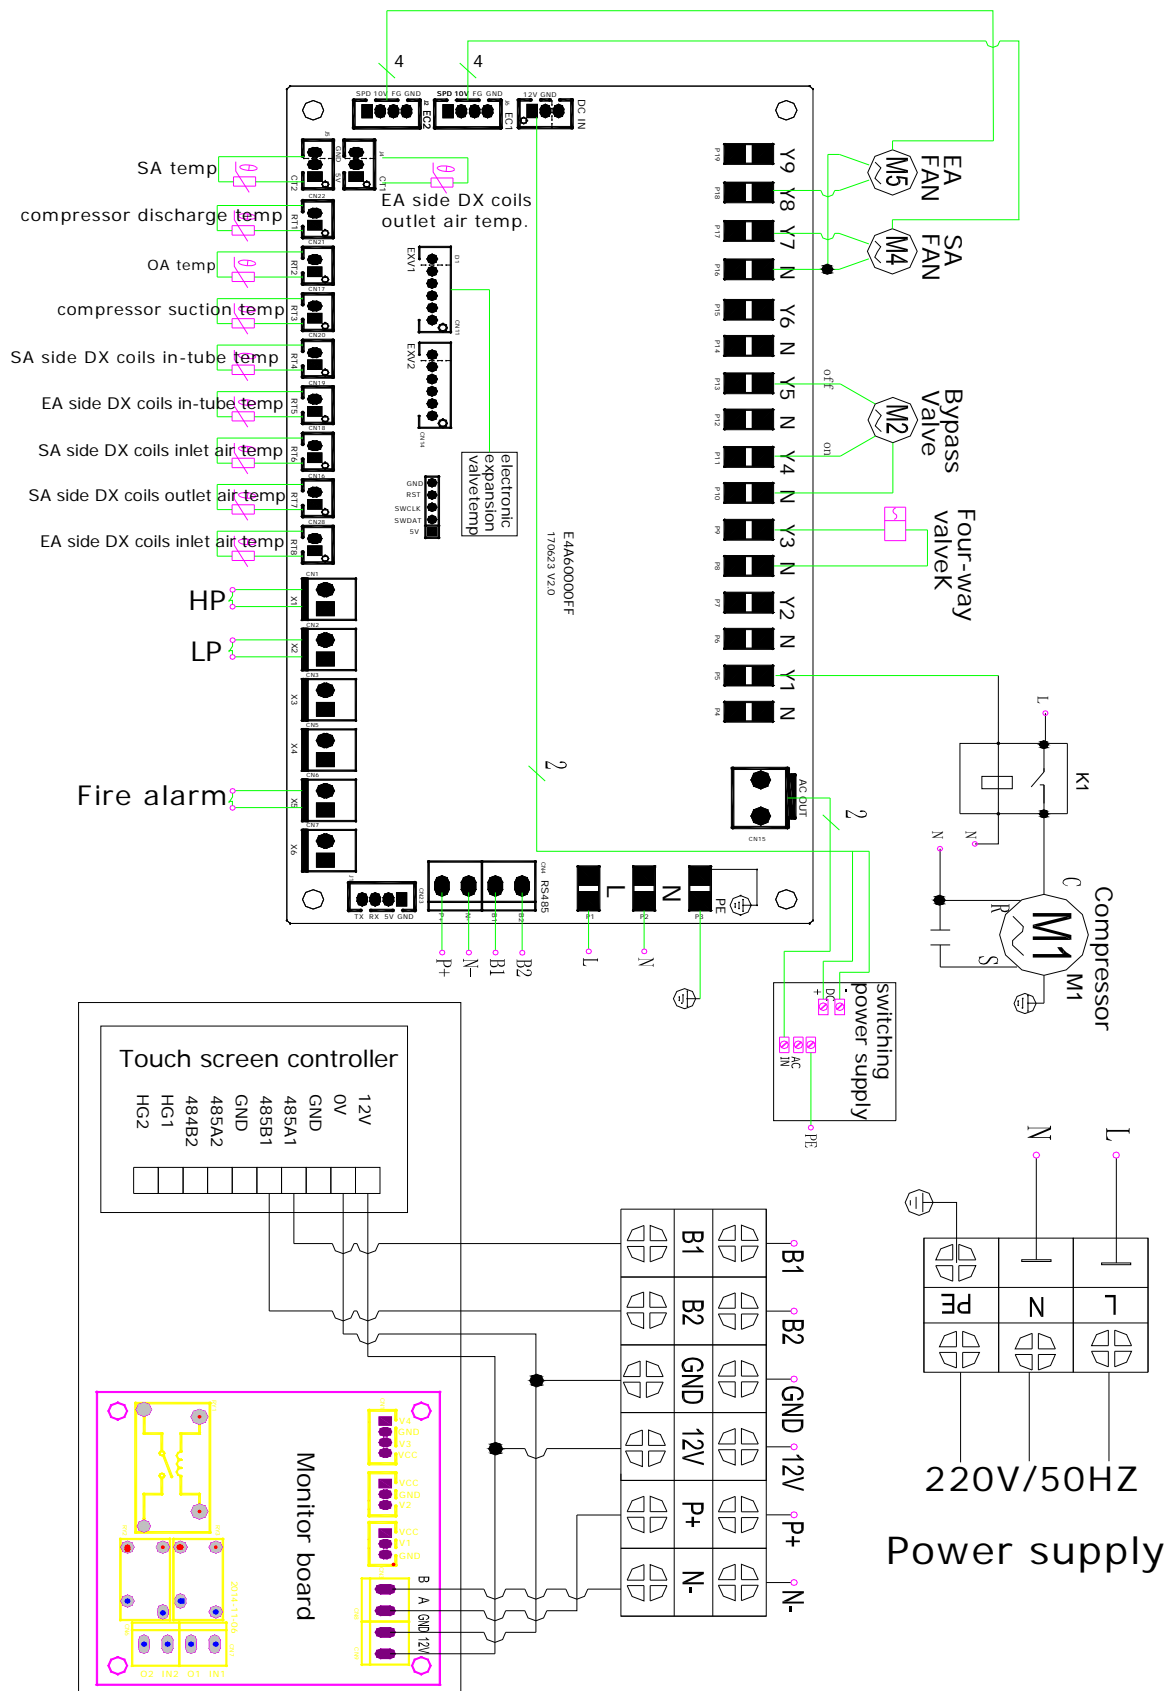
4
4
SPD 10V FG GND
EC2
SPD 10V FG GND
EC1
12V GND
DC IN
SA temp
CT2
CT1
EA side DX coils outlet air temp.
compressor discharge temp
RT1
OA temp
RT2
compressor suction temp
RT3
SA side DX coils in-tube temp
RT4
EA side DX coils in-tube temp
RT5
SA side DX coils inlet air temp
RT6
SA side DX coils outlet air temp
RT7
EA side DX coils inlet air temp
RT8
EXV1
EXV2
electronic expansion valvetemp
GND
RST
SWCLK
SWDAT
5V
E4A6000FF
170623 V2.0
Y9
Y8
Y7
N
Y6
N
Y5
N
Y4
N
Y3
N
Y2
N
Y1
N
M5
EA FAN
M4
SA FAN
M2
Bypass Valve
off
on
Four-way valveK
HP
X1
LP
X2
X3
X4
Fire alarm
X5
X6
AC OUT
CN15
2
2
L
K1
N
N
C
R
S
M1
Compressor
M1
TX RX 5V GND
P+
N-
B1
B2
RS485
L
N
PE
P1
P2
P3
P+
N-
B1
B2
L
N
switching power supply
DC
AC IN
PE
Touch screen controller
HG2
HG1
484B2
485A2
GND
485B1
485A1
GND
0V
12V
B1
B2
GND
12V
P+
N-
B1
B2
GND
12V
P+
N-
N
L
PE
N
L
220V/50HZ
Power supply
Monitor board
V1
GND
V2
VCC
VCC
GND
V2
VCC
V1
GND
B
A
GND
12V
O2
IN2
O1
IN1